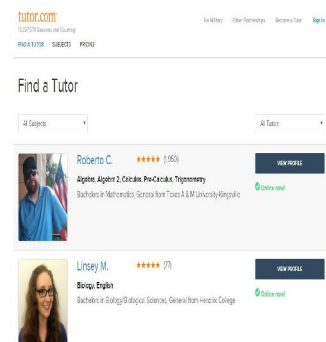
tutor.com
13,537,579 Sessions and Counting

For Military   Other Partnerships   Become a Tutor   Sign In

FIND A TUTOR   SUBJECTS   PRICING

Find a Tutor

All Subjects

All Tutors

Roberto C.   ★★★★★ (1,050)

Algebra, Algebra 2, Calculus, Pre-Calculus, Trigonometry

Bachelors in Mathematics, General from Texas A & M University-Kingsville

VIEW PROFILE

Online now!

Linsey M.   ★★★★★ (77)

Biology, English

Bachelors in Biology/Biological Sciences, General from Hendrix College

VIEW PROFILE

Online now!